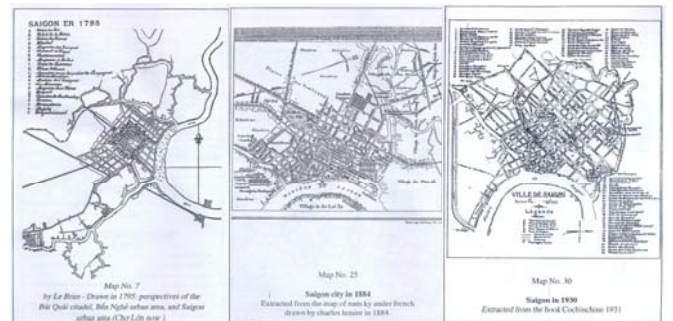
SAIGON EN 1795

Map No. 7
by Le Brun - Drawn in 1795: perspectives of the Bát Quái citadel, Bến Nghé urban area, and Saigon urban area (Chợ Lớn now).

Map No. 25
Saigon city in 1884
Extracted from the map of nam ky under french drawn by charles louise in 1884.

VILLE DE SAIGON

LEGENDE

Map No. 30
Saigon in 1930
Extracted from the book Cochinchine 1931